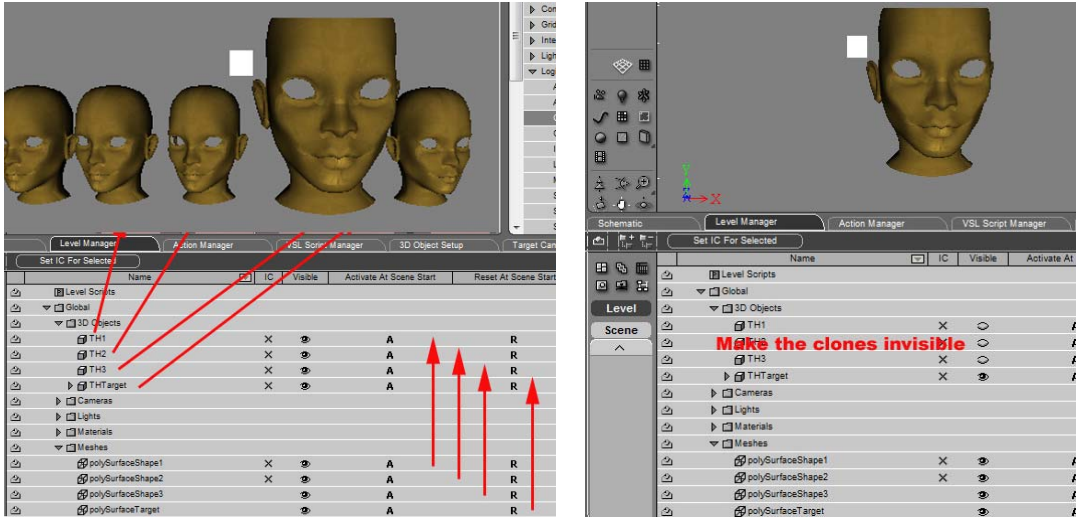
Con
Grid
Inte
Ligh
Log

Level Manager
Action Manager
VSL Script Manager
3D Object Setup
Target Cam

Set IC For Selected

| Name | IC | Visible | Activate At Scene Start | Reset At Scene Start |
|---|---|---|---|---|
| Level Scripts | | | | |
| Global | | | | |
| 3D Objects | | | | |
| TH1 | × | 👁 | A | R |
| TH2 | × | 👁 | A | R |
| TH3 | × | 👁 | A | R |
| THTarget | × | 👁 | A | R |
| Cameras | | | | |
| Lights | | | | |
| Materials | | | | |
| Meshes | | | | |
| polySurfaceShape1 | × | 👁 | A | R |
| polySurfaceShape2 | × | 👁 | A | R |
| polySurfaceShape3 | | 👁 | A | R |
| polySurfaceTarget | | 👁 | A | R |

Schematic
Level Manager
Action Manager
VSL Script Manager

Set IC For Selected

Level
Scene

Make the clones invisible

| Name | IC | Visible | Activate At |
|---|---|---|---|
| Level Scripts | | | |
| Global | | | |
| 3D Objects | | | |
| TH1 | × | ⬭ | A |
| TH2 | × | ⬭ | A |
| TH3 | × | ⬭ | A |
| THTarget | × | 👁 | A |
| Cameras | | | |
| Lights | | | |
| Materials | | | |
| Meshes | | | |
| polySurfaceShape1 | × | 👁 | A |
| polySurfaceShape2 | × | 👁 | A |
| polySurfaceShape3 | | 👁 | A |
| polySurfaceTarget | | 👁 | A |